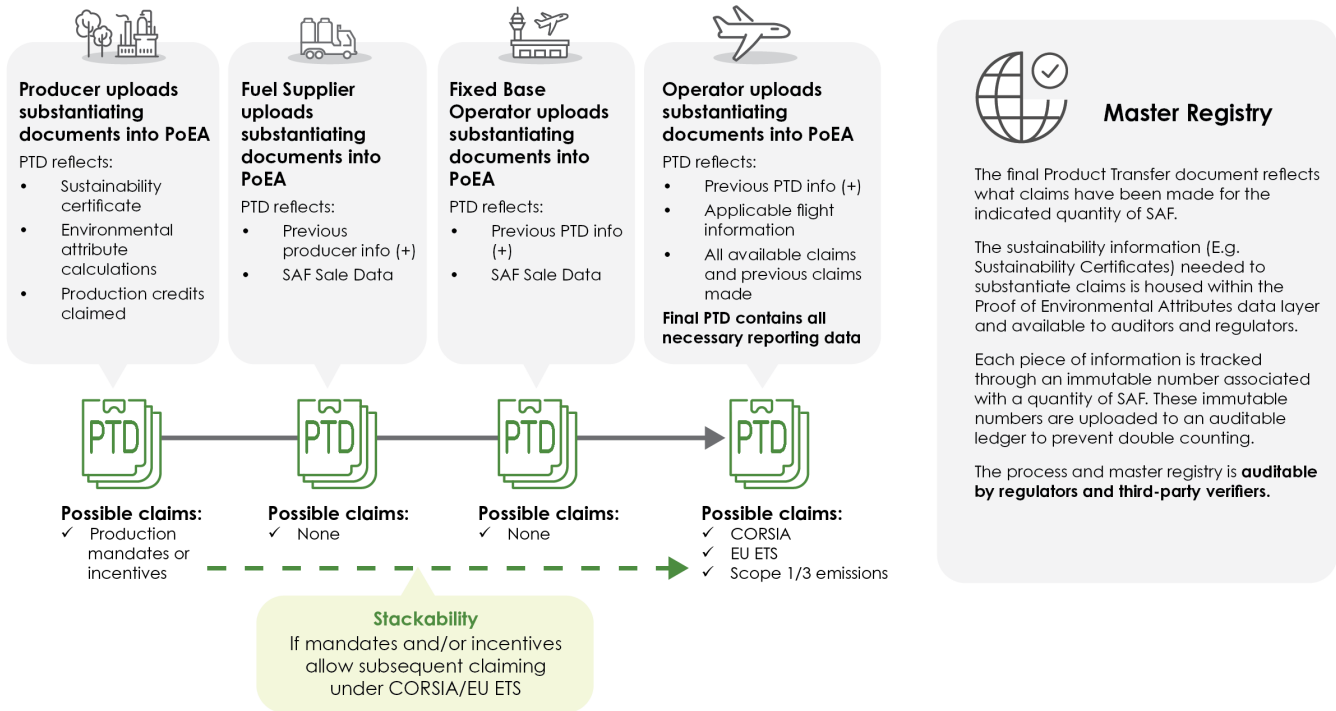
**Producer uploads substantiating documents into PoEA**

PTD reflects:
- Sustainability certificate
- Environmental attribute calculations
- Production credits claimed

**Fuel Supplier uploads substantiating documents into PoEA**

PTD reflects:
- Previous producer info (+)
- SAF Sale Data

**Fixed Base Operator uploads substantiating documents into PoEA**

PTD reflects:
- Previous PTD info (+)
- SAF Sale Data

**Operator uploads substantiating documents into PoEA**

PTD reflects:
- Previous PTD info (+)
- Applicable flight information
- All available claims and previous claims made

**Final PTD contains all necessary reporting data**

PTD

PTD

PTD

PTD

**Possible claims:**
✓ Production mandates or incentives

**Possible claims:**
✓ None

**Possible claims:**
✓ None

**Possible claims:**
✓ CORSIA
✓ EU ETS
✓ Scope 1/3 emissions

**Stackability**
If mandates and/or incentives allow subsequent claiming under CORSIA/EU ETS

**Master Registry**

The final Product Transfer document reflects what claims have been made for the indicated quantity of SAF.

The sustainability information (E.g. Sustainability Certificates) needed to substantiate claims is housed within the Proof of Environmental Attributes data layer and available to auditors and regulators.

Each piece of information is tracked through an immutable number associated with a quantity of SAF. These immutable numbers are uploaded to an auditable ledger to prevent double counting.

The process and master registry is **auditable by regulators and third-party verifiers.**